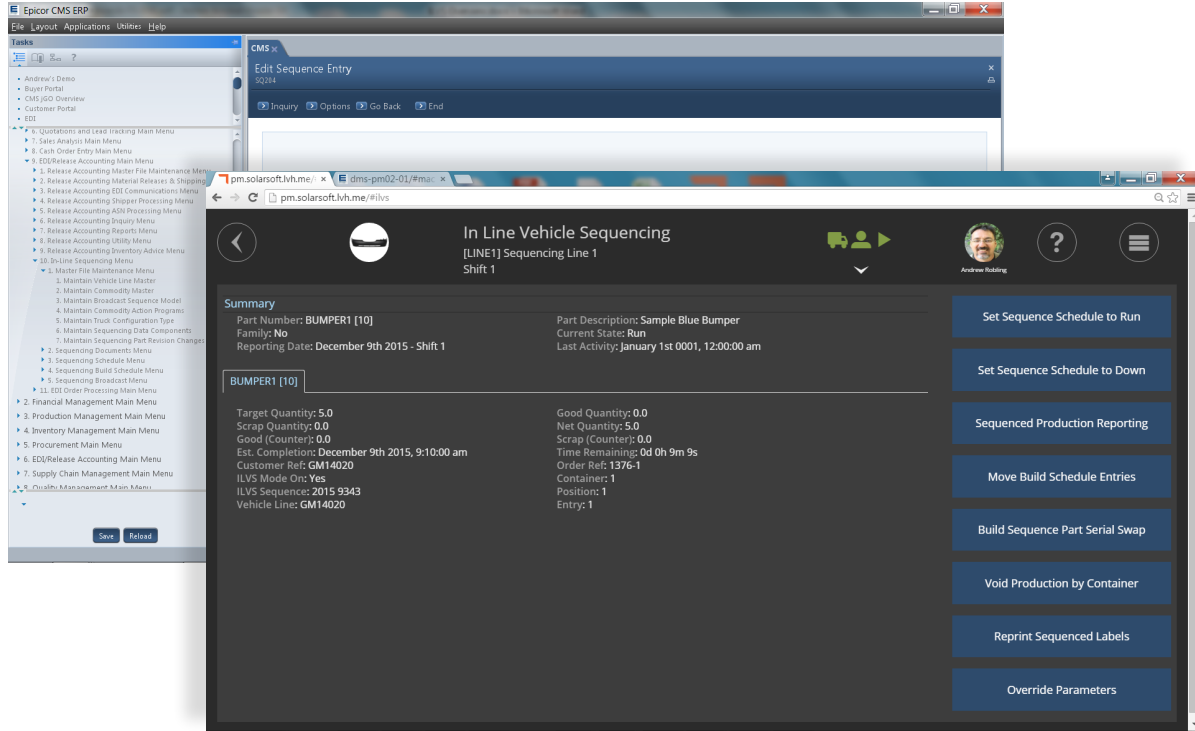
Epicor CMS ERP
File Layout Applications Utilities Help
Tasks
• Andrew's Demo
• Buyer Portal
• CMS jGO Overview
• Customer Portal
• EDI
6. Quotations and Lead Tracking Main Menu
7. Sales Analysis Main Menu
8. Cash Order Entry Main Menu
9. EDI/Release Accounting Main Menu
1. Release Accounting Master File Maintenance Menu
2. Release Accounting Material Releases & Shipping
3. Release Accounting EDI Communications Menu
4. Release Accounting Shipper Processing Menu
5. Release Accounting ASN Processing Menu
6. Release Accounting Inquiry Menu
7. Release Accounting Reports Menu
8. Release Accounting Utility Menu
9. Release Accounting Inventory Advice Menu
10. In-Line Sequencing Menu
1. Master File Maintenance Menu
1. Maintain Vehicle Line Master
2. Maintain Commodity Master
3. Maintain Broadcast Sequence Model
4. Maintain Commodity Action Programs
5. Maintain Truck Configuration Type
6. Maintain Sequencing Data Components
7. Maintain Sequencing Part Revision Changes
2. Sequencing Documents Menu
3. Sequencing Schedule Menu
4. Sequencing Build Schedule Menu
5. Sequencing Broadcast Menu
11. EDI Order Processing Main Menu
2. Financial Management Main Menu
3. Production Management Main Menu
4. Inventory Management Main Menu
5. Procurement Main Menu
6. EDI/Release Accounting Main Menu
7. Supply Chain Management Main Menu
8. Quality Management Main Menu
Save Reload
CMS
Edit Sequence Entry
SQ284
Inquiry Options Go Back End
pm.solarsoft.lvh.me/
dms-pm02-01/#mac
pm.solarsoft.lvh.me/#ilvs
In Line Vehicle Sequencing
[LINE1] Sequencing Line 1
Shift 1
Andrew Robling
Summary
Part Number: BUMPER1 [10]
Family: No
Reporting Date: December 9th 2015 - Shift 1
Part Description: Sample Blue Bumper
Current State: Run
Last Activity: January 1st 0001, 12:00:00 am
BUMPER1 [10]
Target Quantity: 5.0
Scrap Quantity: 0.0
Good (Counter): 0.0
Est. Completion: December 9th 2015, 9:10:00 am
Customer Ref: GM14020
ILVS Mode On: Yes
ILVS Sequence: 2015 9343
Vehicle Line: GM14020
Good Quantity: 0.0
Net Quantity: 5.0
Scrap (Counter): 0.0
Time Remaining: 0d 0h 9m 9s
Order Ref: 1376-1
Container: 1
Position: 1
Entry: 1
Set Sequence Schedule to Run
Set Sequence Schedule to Down
Sequenced Production Reporting
Move Build Schedule Entries
Build Sequence Part Serial Swap
Void Production by Container
Reprint Sequenced Labels
Override Parameters